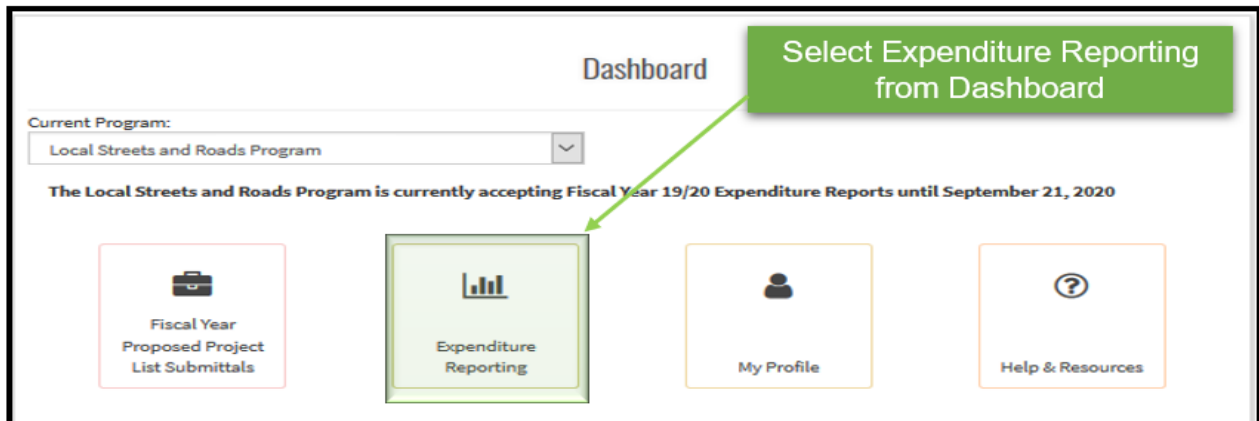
Dashboard

Select Expenditure Reporting from Dashboard

Current Program:

Local Streets and Roads Program

The Local Streets and Roads Program is currently accepting Fiscal Year 19/20 Expenditure Reports until September 21, 2020

Fiscal Year Proposed Project List Submittals

Expenditure Reporting

My Profile

Help & Resources